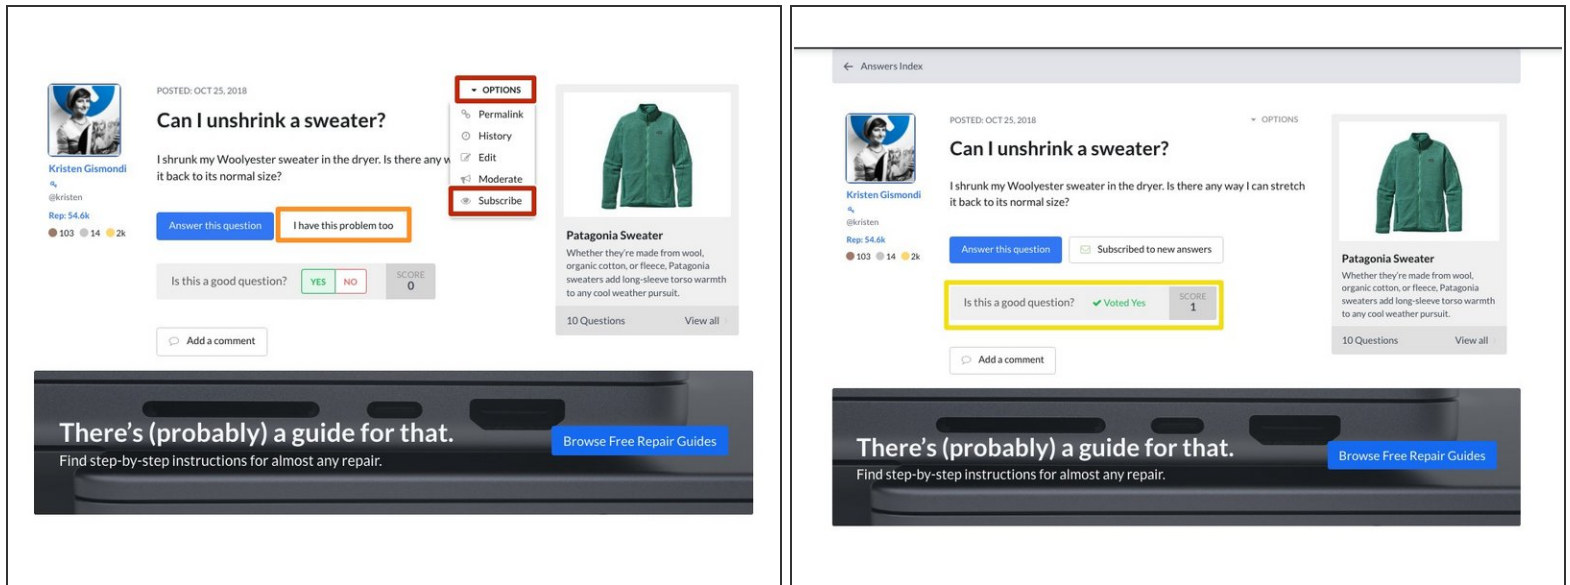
Kristen Gismondi
@kristen
Rep: 54.6k
103 14 2k

POSTED: OCT 25, 2018

Can I unshrink a sweater?

I shrunk my Woolyester sweater in the dryer. Is there any w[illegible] it back to its normal size?

OPTIONS
Permalink
History
Edit
Moderate
Subscribe

Answer this question
I have this problem too

Is this a good question? YES NO SCORE 0

Add a comment

Patagonia Sweater
Whether they're made from wool, organic cotton, or fleece, Patagonia sweaters add long-sleeve torso warmth to any cool weather pursuit.
10 Questions View all

There's (probably) a guide for that.
Find step-by-step instructions for almost any repair.
Browse Free Repair Guides

Answers Index

Kristen Gismondi
@kristen
Rep: 54.6k
103 14 2k

POSTED: OCT 25, 2018
OPTIONS

Can I unshrink a sweater?

I shrunk my Woolyester sweater in the dryer. Is there any way I can stretch it back to its normal size?

Answer this question
Subscribed to new answers

Is this a good question? Voted Yes SCORE 1

Add a comment

Patagonia Sweater
Whether they're made from wool, organic cotton, or fleece, Patagonia sweaters add long-sleeve torso warmth to any cool weather pursuit.
10 Questions View all

There's (probably) a guide for that.
Find step-by-step instructions for almost any repair.
Browse Free Repair Guides